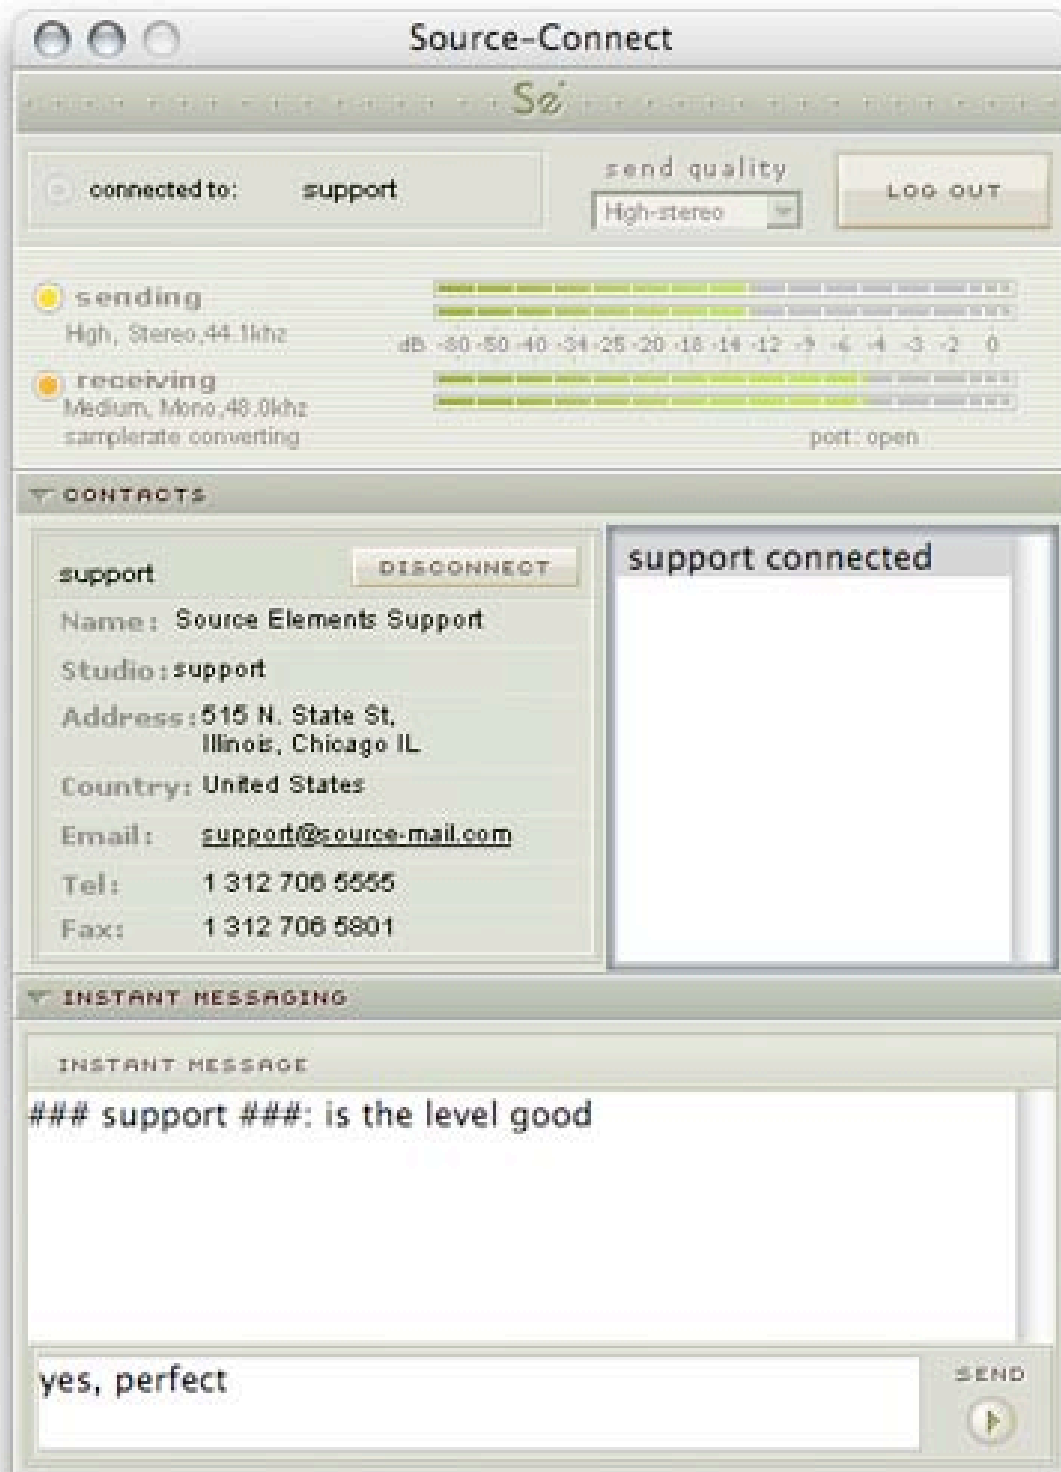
Source-Connect

Se

connected to: support

send quality

High-stereo

LOG OUT

sending
High, Stereo,44.1khz

dB -80 -50 -40 -34 -25 -20 -18 -14 -12 -9 -6 -4 -3 -2 0

receiving
Medium, Mono,48.0khz
samplerate converting

port: open

CONTACTS

support

DISCONNECT

Name: Source Elements Support

Studio: support

Address: 515 N. State St, Illinois, Chicago IL

Country: United States

Email: support@source-mail.com

Tel: 1 312 706 5555

Fax: 1 312 706 5801

support connected

INSTANT MESSAGING

INSTANT MESSAGE

### support ###: is the level good

yes, perfect

SEND